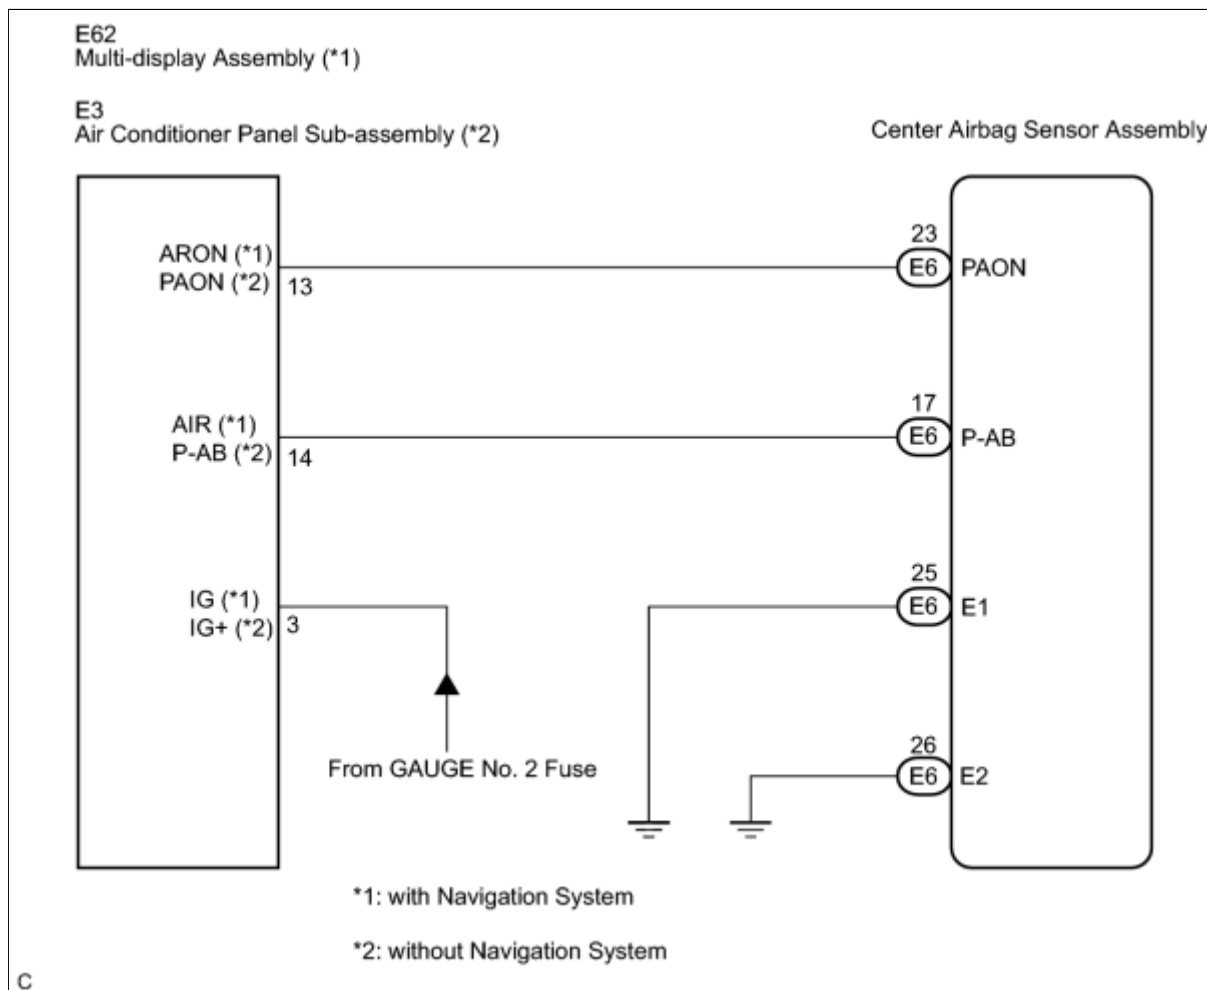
E62
Multi-display Assembly (*1)

E3
Air Conditioner Panel Sub-assembly (*2)

Center Airbag Sensor Assembly

ARON (*1)
PAON (*2) 13

23
E6 PAON

AIR (*1)
P-AB (*2) 14

17
E6 P-AB

IG (*1)
IG+ (*2) 3

25
E6 E1

From GAUGE No. 2 Fuse

26
E6 E2

*1: with Navigation System

*2: without Navigation System

C